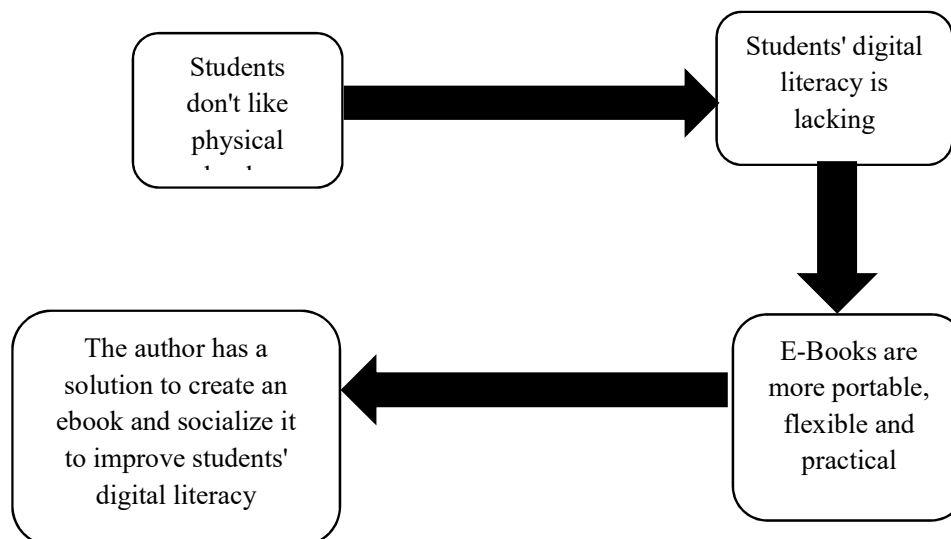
Students don't like physical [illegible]

Students' digital literacy is lacking

E-Books are more portable, flexible and practical

The author has a solution to create an ebook and socialize it to improve students' digital literacy